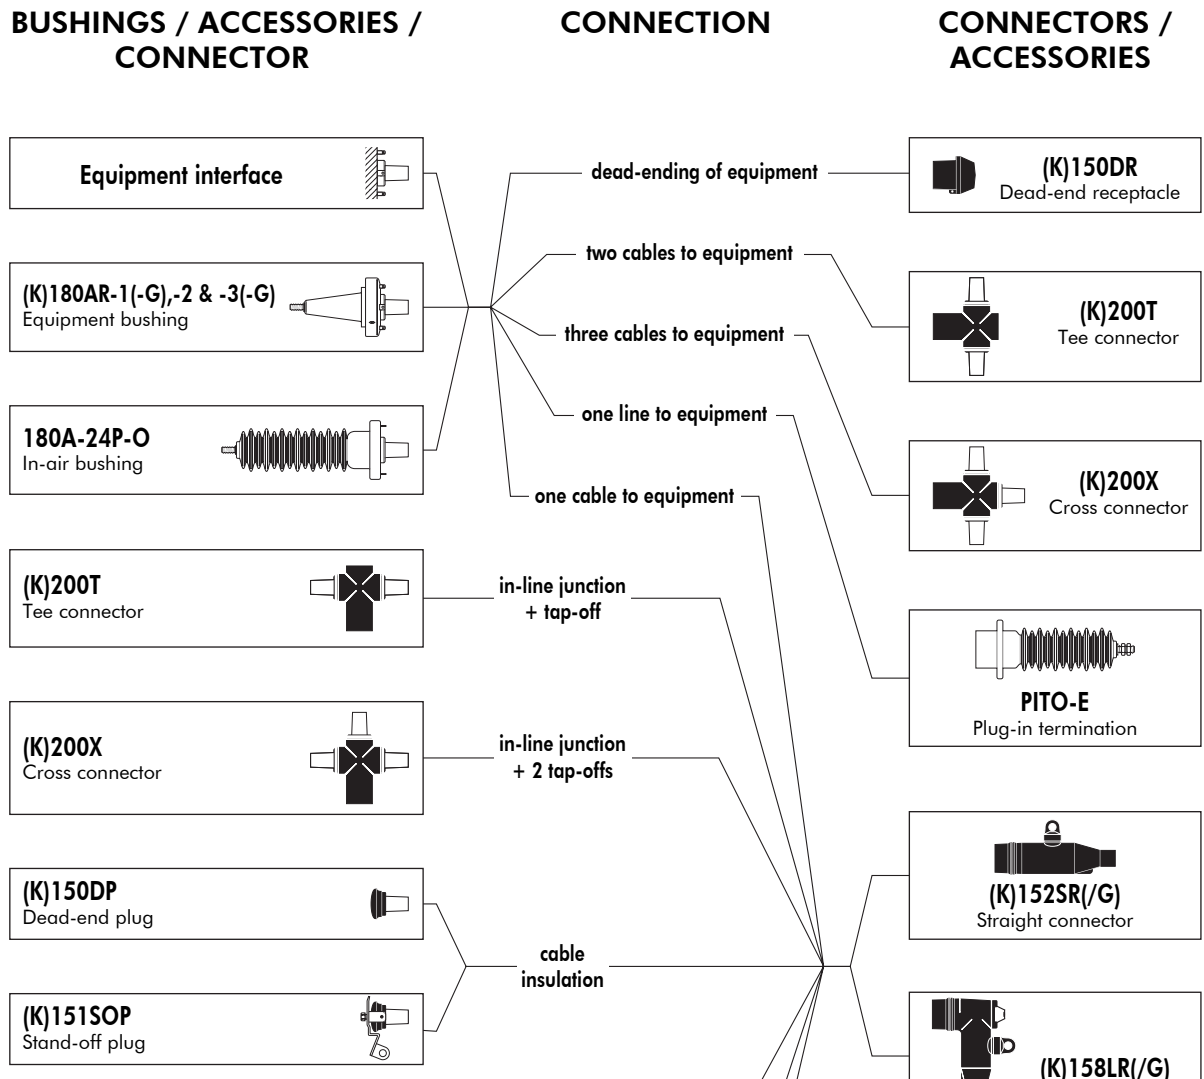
BUSHINGS / ACCESSORIES / CONNECTOR

CONNECTION

CONNECTORS / ACCESSORIES

Equipment interface

(K)180AR-1(-G),-2 & -3(-G)
Equipment bushing

180A-24P-O
In-air bushing

(K)200T
Tee connector

(K)200X
Cross connector

(K)150DP
Dead-end plug

(K)151SOP
Stand-off plug

dead-ending of equipment

two cables to equipment

three cables to equipment

one line to equipment

one cable to equipment

in-line junction + tap-off

in-line junction + 2 tap-offs

cable insulation

(K)150DR
Dead-end receptacle

(K)200T
Tee connector

(K)200X
Cross connector

PITO-E
Plug-in termination

(K)152SR(/G)
Straight connector

(K)158LR(/G)